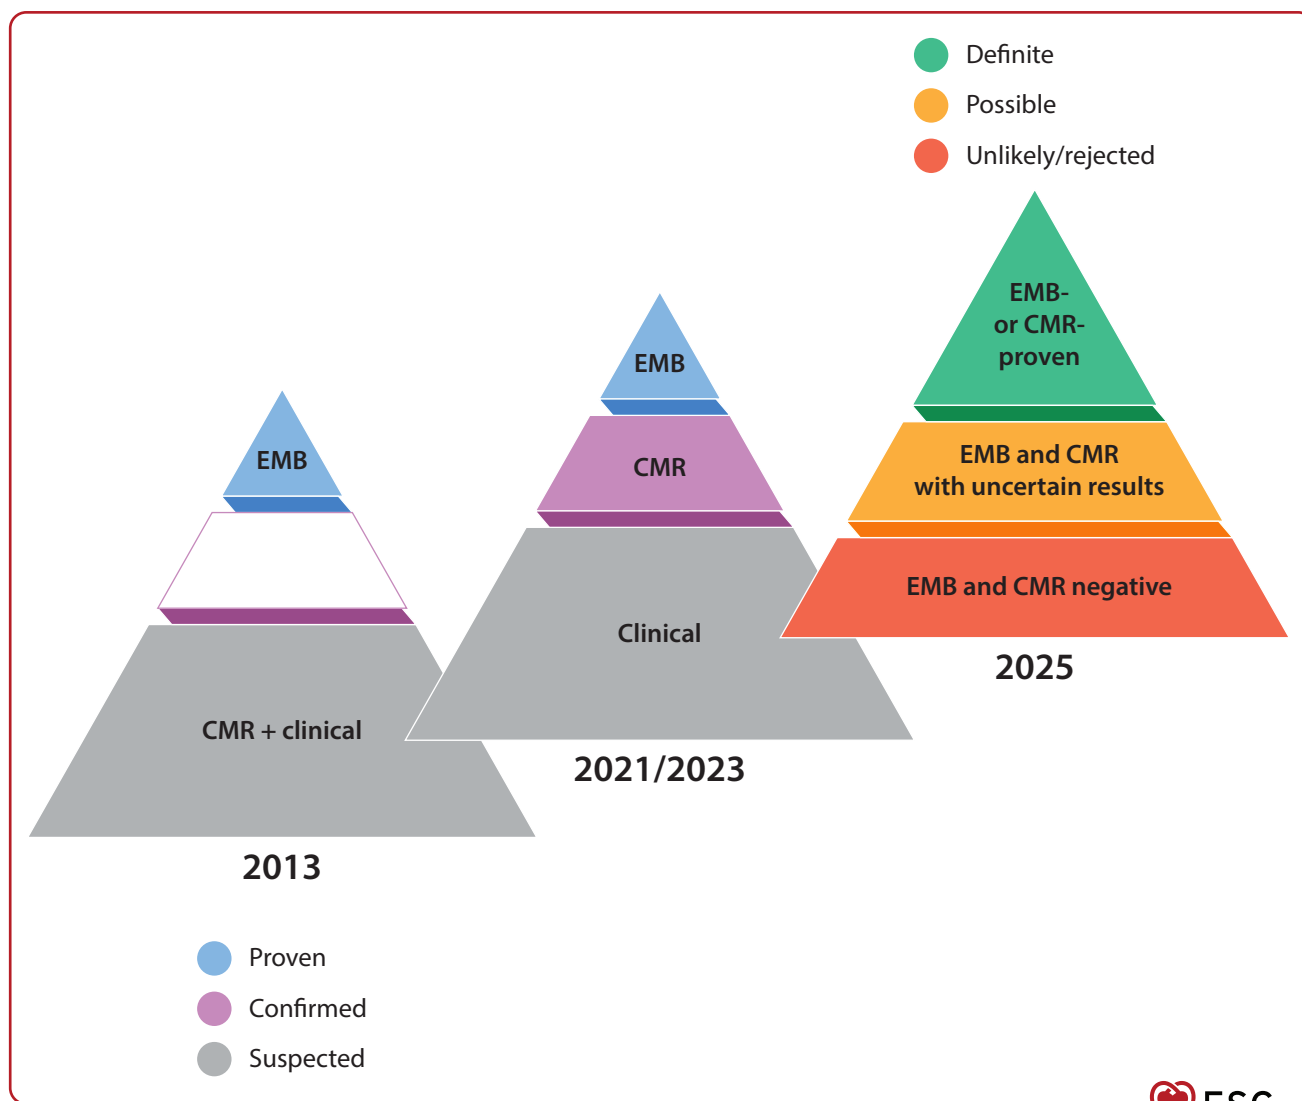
Definite
Possible
Unlikely/rejected

EMB-
or CMR-
proven

EMB and CMR
with uncertain results

EMB and CMR negative

2025

EMB

CMR

Clinical

2021/2023

EMB

CMR + clinical

2013

Proven
Confirmed
Suspected

ESC